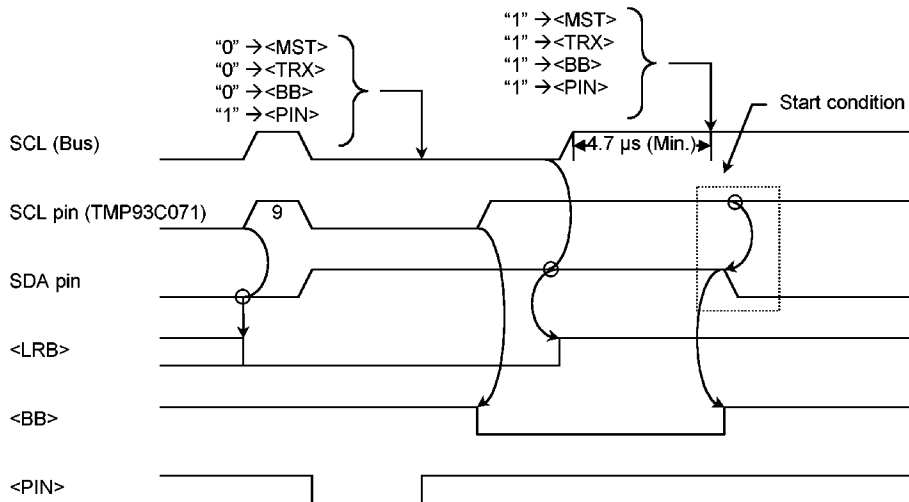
"0" $\rightarrow$<MST>
"0" $\rightarrow$<TRX>
"0" $\rightarrow$<BB>
"1" $\rightarrow$<PIN>

"1" $\rightarrow$<MST>
"1" $\rightarrow$<TRX>
"1" $\rightarrow$<BB>
"1" $\rightarrow$<PIN>

Start condition

SCL (Bus)

4.7 μs (Min.)

SCL pin (TMP93C071)

9

SDA pin

<LRB>

<BB>

<PIN>